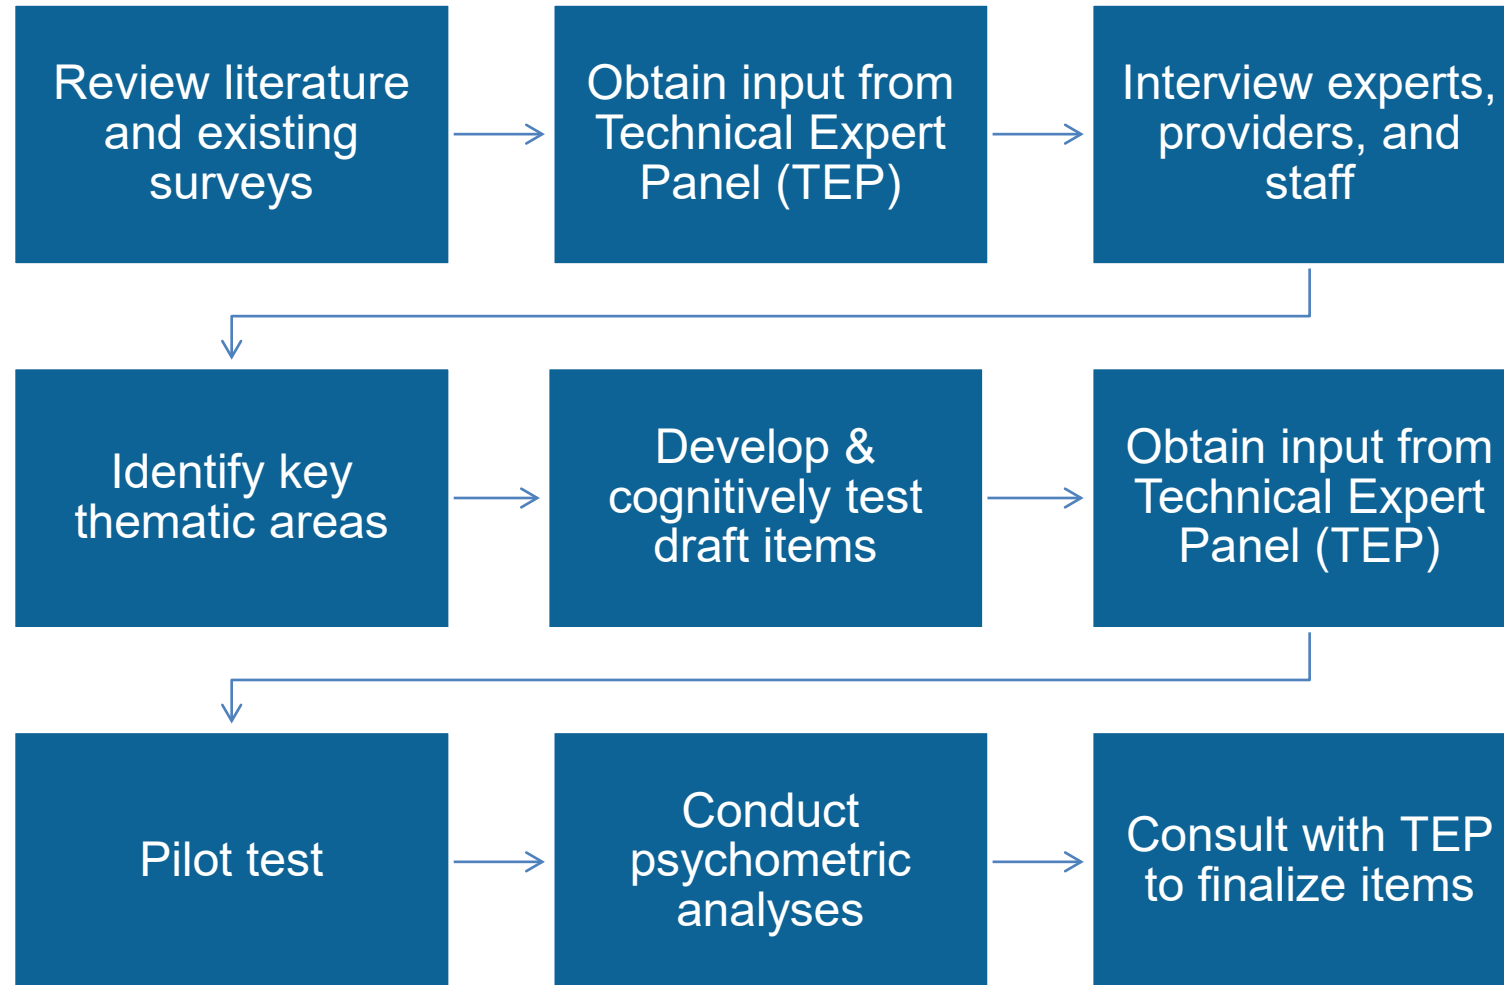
Review literature and existing surveys

Obtain input from Technical Expert Panel (TEP)

Interview experts, providers, and staff

Identify key thematic areas

Develop & cognitively test draft items

Obtain input from Technical Expert Panel (TEP)

Pilot test

Conduct psychometric analyses

Consult with TEP to finalize items